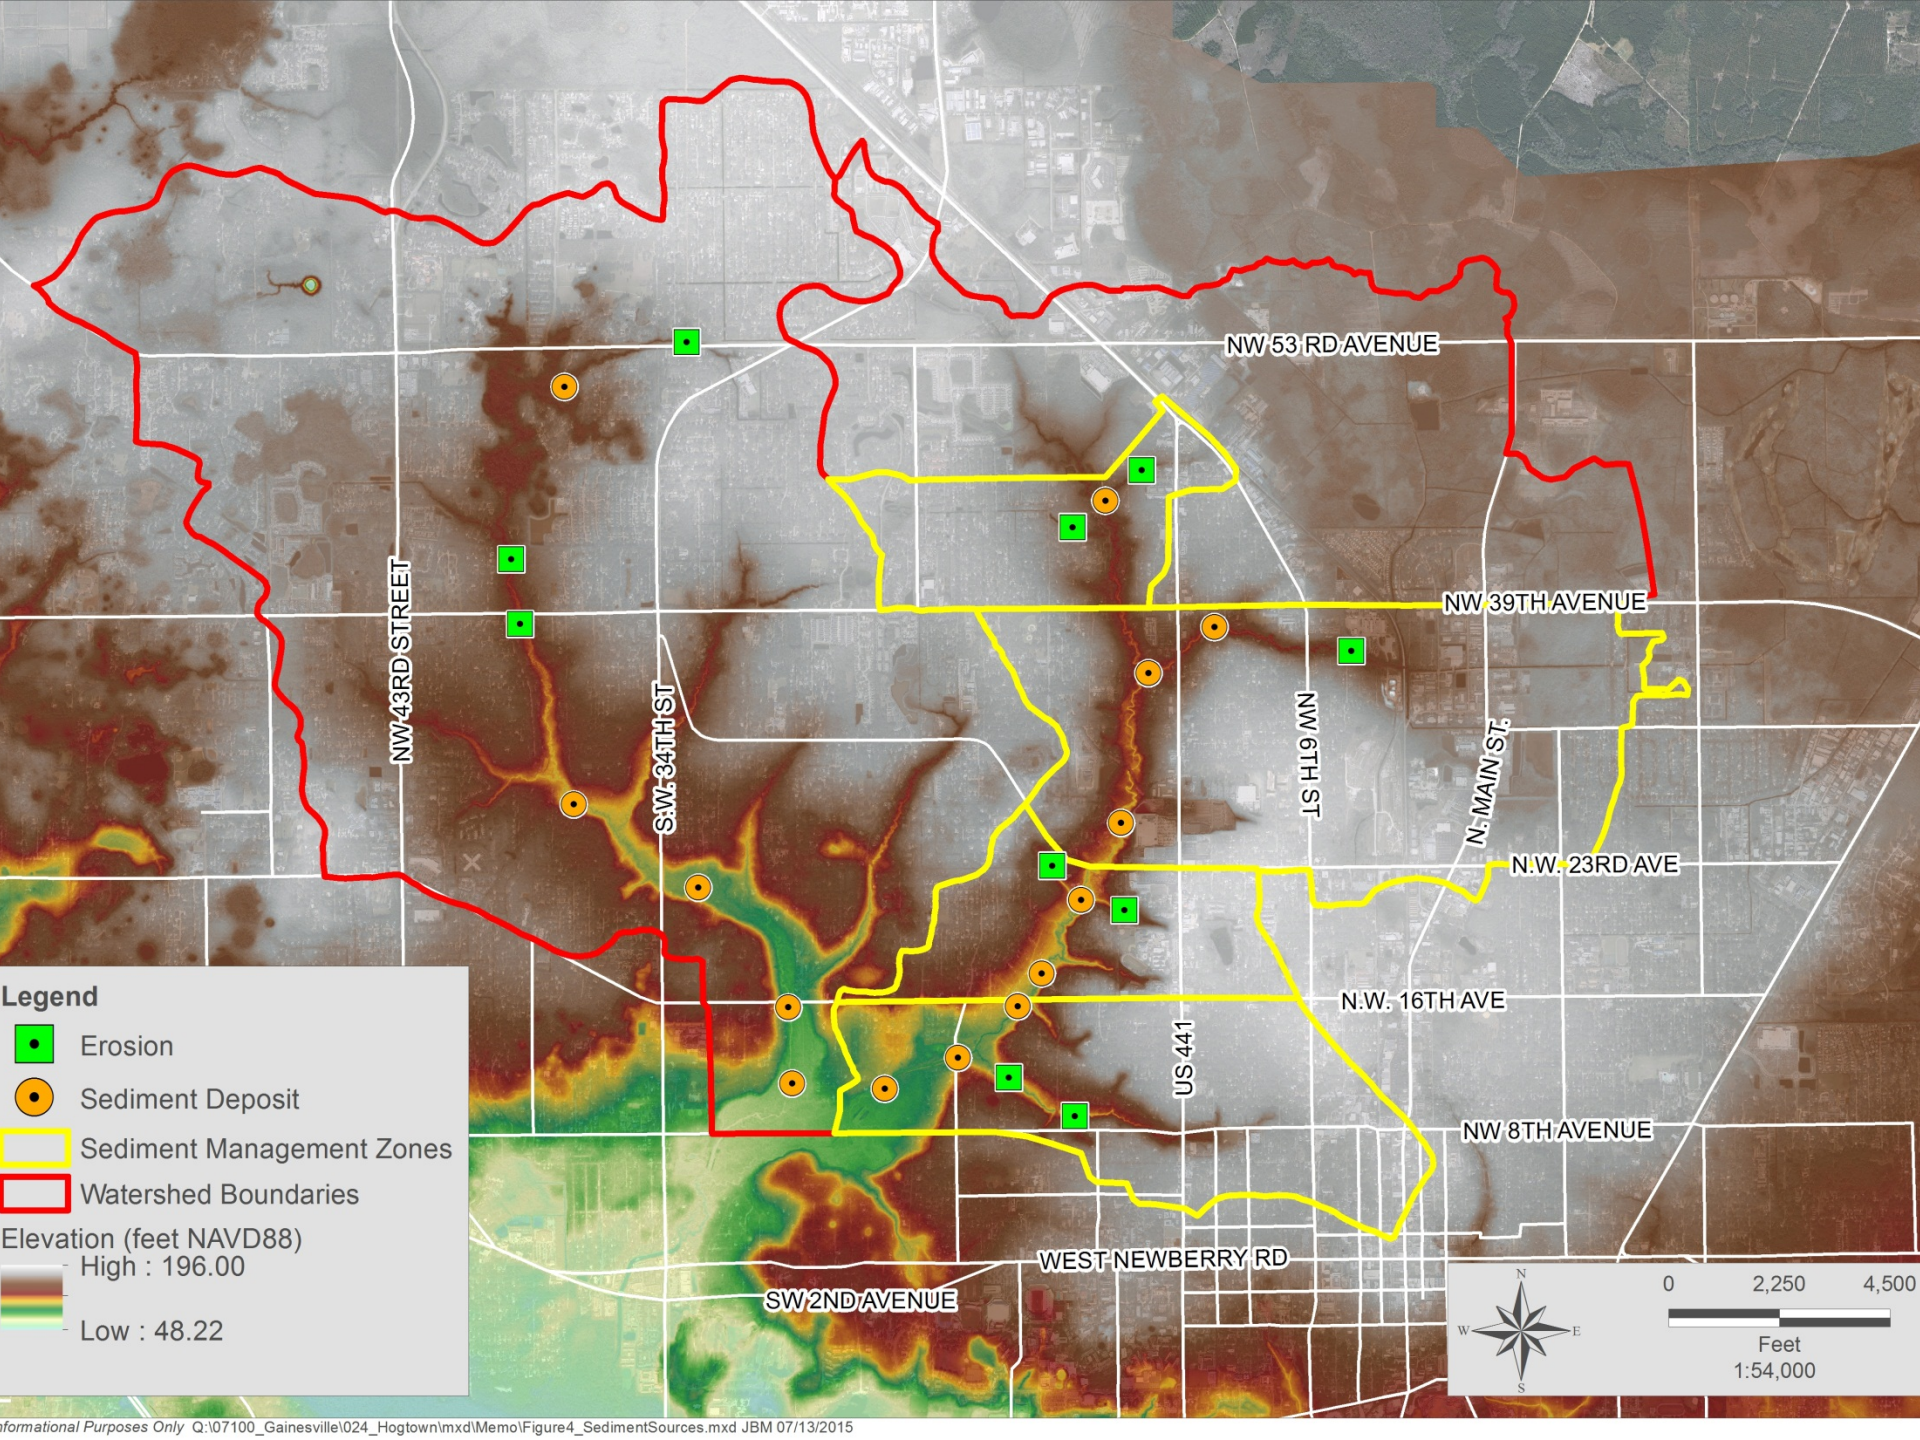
NW 53 RD AVENUE

NW 43RD STREET

S.W. 34TH ST

NW 39TH AVENUE

NW 6TH ST

N. MAIN ST.

N.W. 23RD AVE

N.W. 16TH AVE

US 441

NW 8TH AVENUE

WEST NEWBERRY RD

SW 2ND AVENUE

Legend

Erosion

Sediment Deposit

Sediment Management Zones

Watershed Boundaries

Elevation (feet NAVD88)

High : 196.00

Low : 48.22

N

W

E

S

0 2,250 4,500

Feet

1:54,000

formational Purposes Only Q:\07100_Gainesville\024_Hogtown\mxd\Memo\Figure4_SedimentSources.mxd JBM 07/13/2015